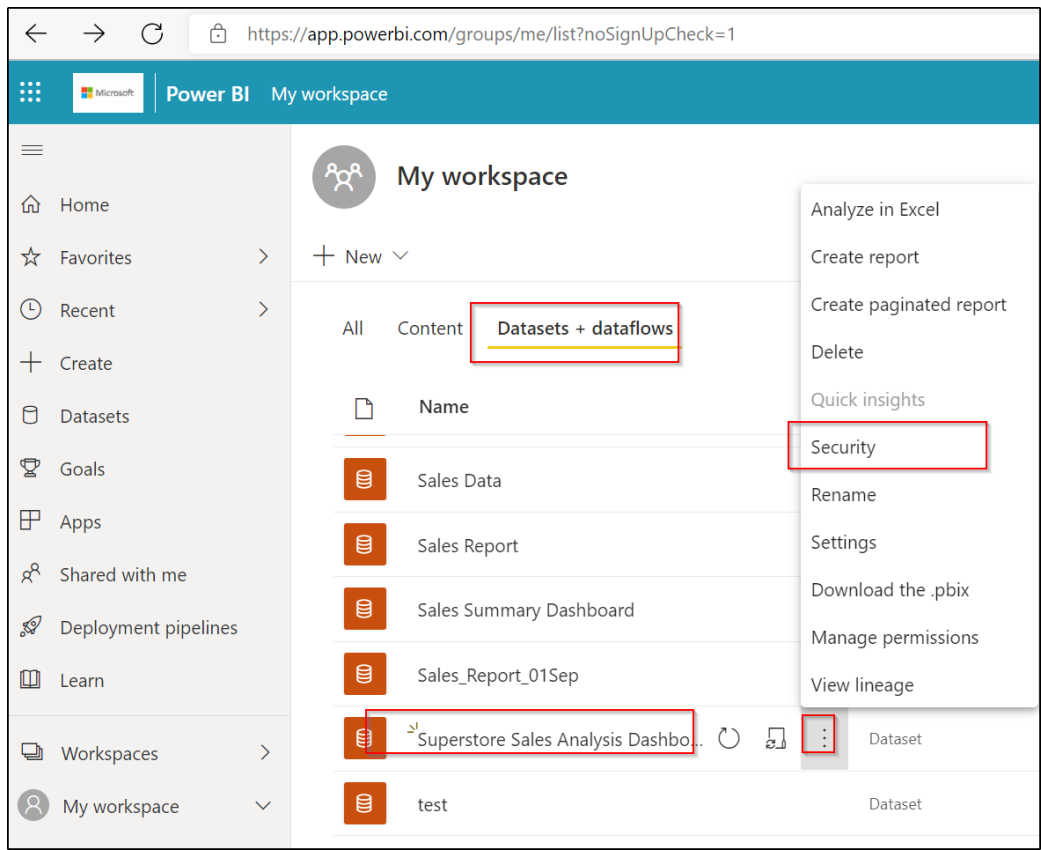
https://app.powerbi.com/groups/me/list?noSignUpCheck=1

Microsoft Power BI My workspace

Home
Favorites
Recent
Create
Datasets
Goals
Apps
Shared with me
Deployment pipelines
Learn
Workspaces
My workspace

My workspace

New

All Content Datasets + dataflows

Name

Sales Data
Sales Report
Sales Summary Dashboard
Sales_Report_01Sep
Superstore Sales Analysis Dashbo... Dataset
test Dataset

Analyze in Excel
Create report
Create paginated report
Delete
Quick insights
Security
Rename
Settings
Download the .pbix
Manage permissions
View lineage